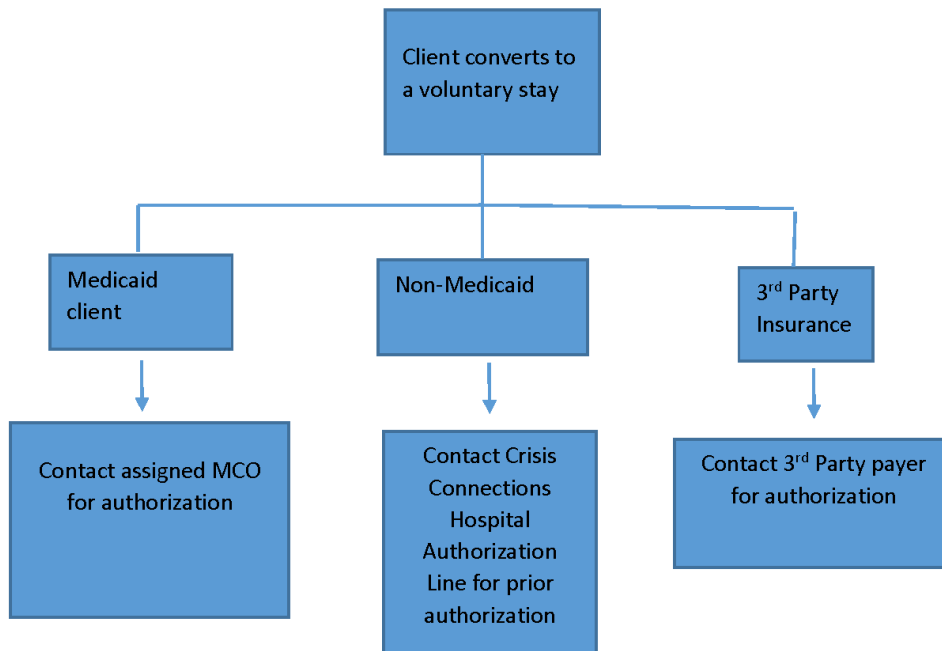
Client converts to a voluntary stay

Medicaid client

Non-Medicaid

3$^{rd}$ Party Insurance

Contact assigned MCO for authorization

Contact Crisis Connections Hospital Authorization Line for prior authorization

Contact 3$^{rd}$ Party payer for authorization